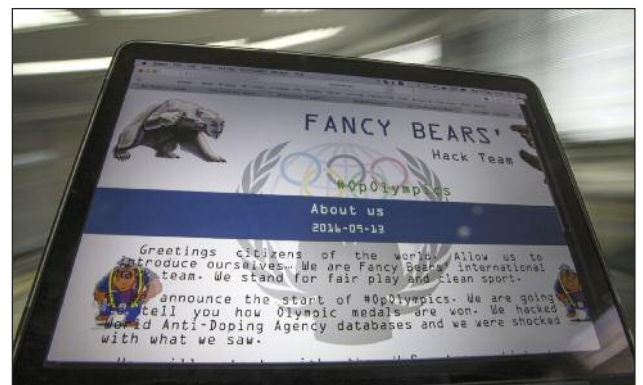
FANCY BEARS'

Hack Team

#OpOlympics

About us

2016-09-13

Greetings citizens of the world. Allow us to introduce ourselves... We are Fancy Bears' international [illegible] team. We stand for fair play and clean sport.

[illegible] announce the start of #OpOlympics. We are going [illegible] tell you how Olympic medals are won. We hacked World Anti-Doping Agency databases and we were shocked with what we saw.

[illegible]